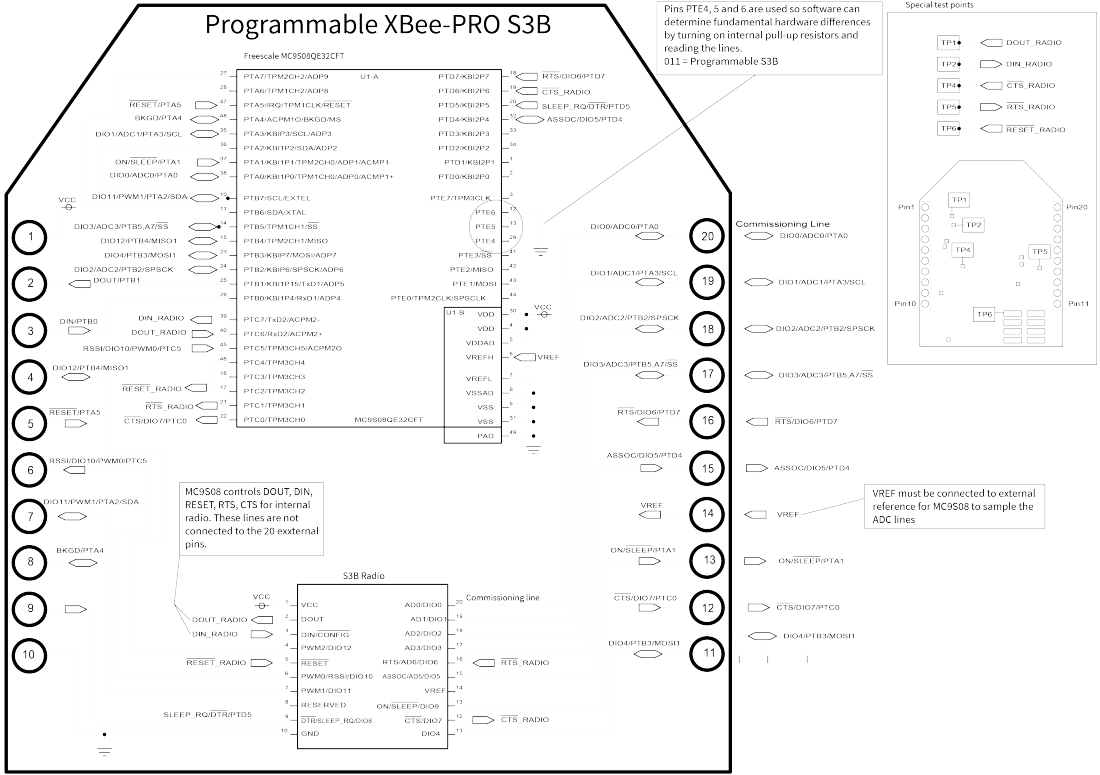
Programmable XBee-PRO S3B

Pins PTE4, 5 and 6 are used so software can determine fundamental hardware differences by turning on internal pull-up resistors and reading the lines.
011 = Programmable S3B

Special test points

TP1 DOUT_RADIO
TP2 DIN_RADIO
TP3 $\overline{CTS}$_RADIO
TP4 $\overline{RTS}$_RADIO
TP6 $\overline{RESET}$_RADIO

Pin1 Pin20 TP1 TP2 TP4 TP5 Pin10 Pin11 TP6

Freescale MC9S08QE32CFT

U1-A

27 PTA7/TPM2CH2/ADP9
28 PTA6/TPM1CH2/ADP8
47 PTA5/IRQ/TPM1CLK/$\overline{RESET}$
48 PTA4/ACMP1O/BKGD/MS
35 PTA3/KBIP3/SCL/ADP3
36 PTA2/KBIP2/SDA/ADP2
37 PTA1/KBIP1/TPM2CH0/ADP1/ACMP1-
38 PTA0/KBIP0/TPM1CH0/ADP0/ACMP1+
19 PTB7/SCL/EXTEL
11 PTB6/SDA/XTAL
14 PTB5/TPM1CH1/$\overline{SS}$
15 PTB4/TPM2CH1/MISO
16 PTB3/KBIP7/MOSI/ADP7
17 PTB2/KBIP6/SPSCK/ADP6
25 PTB1/KBIP5/TxD1/ADP5
26 PTB0/KBIP4/RxD1/ADP4
39 PTC7/TxD2/ACMP2-
40 PTC6/RxD2/ACMP2+
45 PTC5/TPM3CH5/ACMP2O
46 PTC4/TPM3CH4
18 PTC3/TPM3CH3
20 PTC2/TPM3CH2
21 PTC1/TPM3CH1
22 PTC0/TPM3CH0
MC9S08QE32CFT

PTD7/KBI2P7 18
PTD6/KBI2P6 19
PTD5/KBI2P5 20
PTD4/KBI2P4 32
PTD3/KBI2P3 33
PTD2/KBI2P2 34
PTD1/KBI2P1 1
PTD0/KBI2P0 2
PTE7/TPM3CLK 3
PTE6 12
PTE5 13
PTE4 29
PTE3/SS 41
PTE2/MISO 42
PTE1/MOSI 43
PTE0/TPM2CLK/SPSCLK 44

U1-B
VDD 30
VDD 4
VDDAD 5
VREFH 6
VREFL 7
VSSAD 8
VSS 9
VSS 31
PAD 49

VCC VREF

$\overline{RESET}$/PTA5
BKGD/PTA4
DIO1/ADC1/PTA3/SCL
ON/$\overline{SLEEP}$/PTA1
DIO0/ADC0/PTA0
DIO11/PWM1/PTA2/SDA
VCC
DIO3/ADC3/PTB5,A7/$\overline{SS}$
DIO12/PTB4/MISO1
DIO4/PTB3/MOSI1
DIO2/ADC2/PTB2/SPSCK
DOUT/PTB1
DIN/PTB0
DIN_RADIO
DOUT_RADIO
RSSI/DIO10/PWM0/PTC5
DIO12/PTB4/MISO1
$\overline{RESET}$_RADIO
$\overline{RTS}$_RADIO
$\overline{RESET}$/PTA5
$\overline{CTS}$/DIO7/PTC0
RSSI/DIO10/PWM0/PTC5
DIO11/PWM1/PTA2/SDA
BKGD/PTA4

$\overline{RTS}$/DIO6/PTD7
$\overline{CTS}$_RADIO
SLEEP_RQ/$\overline{DTR}$/PTD5
ASSOC/DIO5/PTD4

1 2 3 4 5 6 7 8 9 10

Commissioning Line
DIO0/ADC0/PTA0 20 DIO0/ADC0/PTA0
DIO1/ADC1/PTA3/SCL 19 DIO1/ADC1/PTA3/SCL
DIO2/ADC2/PTB2/SPSCK 18 DIO2/ADC2/PTB2/SPSCK
DIO3/ADC3/PTB5,A7/$\overline{SS}$ 17 DIO3/ADC3/PTB5,A7/$\overline{SS}$
$\overline{RTS}$/DIO6/PTD7 16 $\overline{RTS}$/DIO6/PTD7
ASSOC/DIO5/PTD4 15 ASSOC/DIO5/PTD4
VREF 14 VREF
ON/$\overline{SLEEP}$/PTA1 13 ON/$\overline{SLEEP}$/PTA1
$\overline{CTS}$/DIO7/PTC0 12 $\overline{CTS}$/DIO7/PTC0
DIO4/PTB3/MOSI1 11 DIO4/PTB3/MOSI1

VREF must be connected to external reference for MC9S08 to sample the ADC lines

MC9S08 controls DOUT, DIN, RESET, RTS, CTS for internal radio. These lines are not connected to the 20 exxternal pins.

S3B Radio
VCC
DOUT_RADIO
DIN_RADIO
$\overline{RESET}$_RADIO
SLEEP_RQ/$\overline{DTR}$/PTD5
1 VCC
2 DOUT
3 DIN/$\overline{CONFIG}$
4 PWM2/DIO12
5 $\overline{RESET}$
6 PWM0/RSSI/DIO10
7 PWM1/DIO11
8 RESERVED
9 $\overline{DTR}$/SLEEP_RQ/DIO8
10 GND
AD0/DIO0 20
AD1/DIO1 19
AD2/DIO2 18
AD3/DIO3 17
RTS/AD6/DIO6 16
ASSOC/AD5/DIO5 15
VREF 14
ON/$\overline{SLEEP}$/DIO9 13
$\overline{CTS}$/DIO7 12
DIO4 11
Commissioning line
$\overline{RTS}$_RADIO
$\overline{CTS}$_RADIO